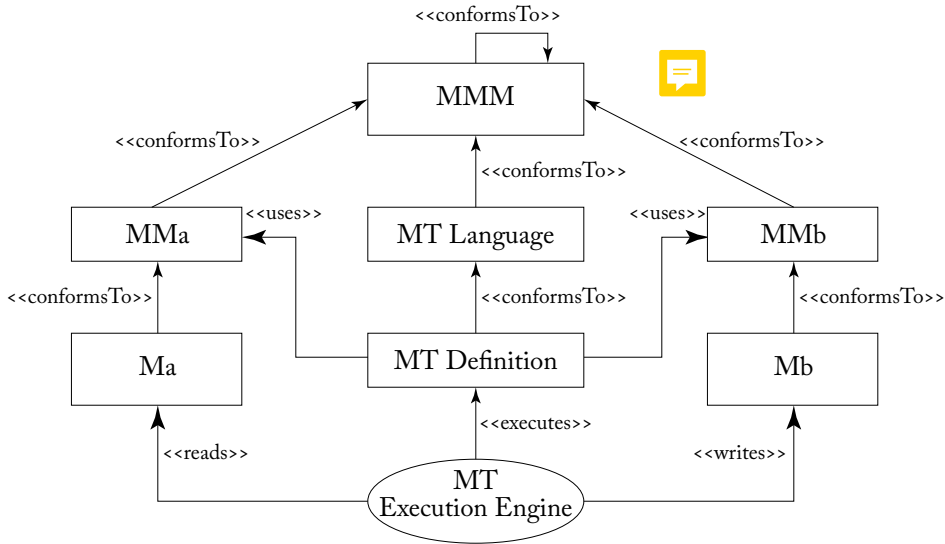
<<conformsTo>>

MMM

<<conformsTo>>

<<conformsTo>>

<<conformsTo>>

MMa

<<uses>>

MT Language

<<uses>>

MMb

<<conformsTo>>

<<conformsTo>>

<<conformsTo>>

Ma

MT Definition

Mb

<<executes>>

<<reads>>

<<writes>>

MT
Execution Engine